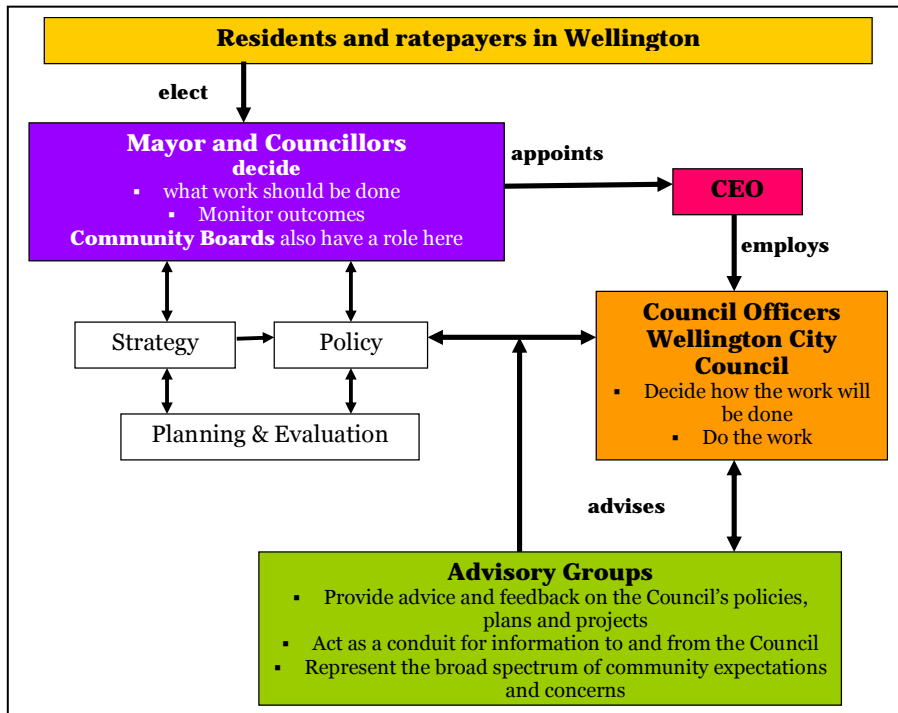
Residents and ratepayers in Wellington

elect

Mayor and Councillors
decide
- what work should be done
- Monitor outcomes
Community Boards also have a role here

appoints

CEO

employs

Strategy

Policy

Planning & Evaluation

Council Officers Wellington City Council
- Decide how the work will be done
- Do the work

advises

Advisory Groups
- Provide advice and feedback on the Council's policies, plans and projects
- Act as a conduit for information to and from the Council
- Represent the broad spectrum of community expectations and concerns